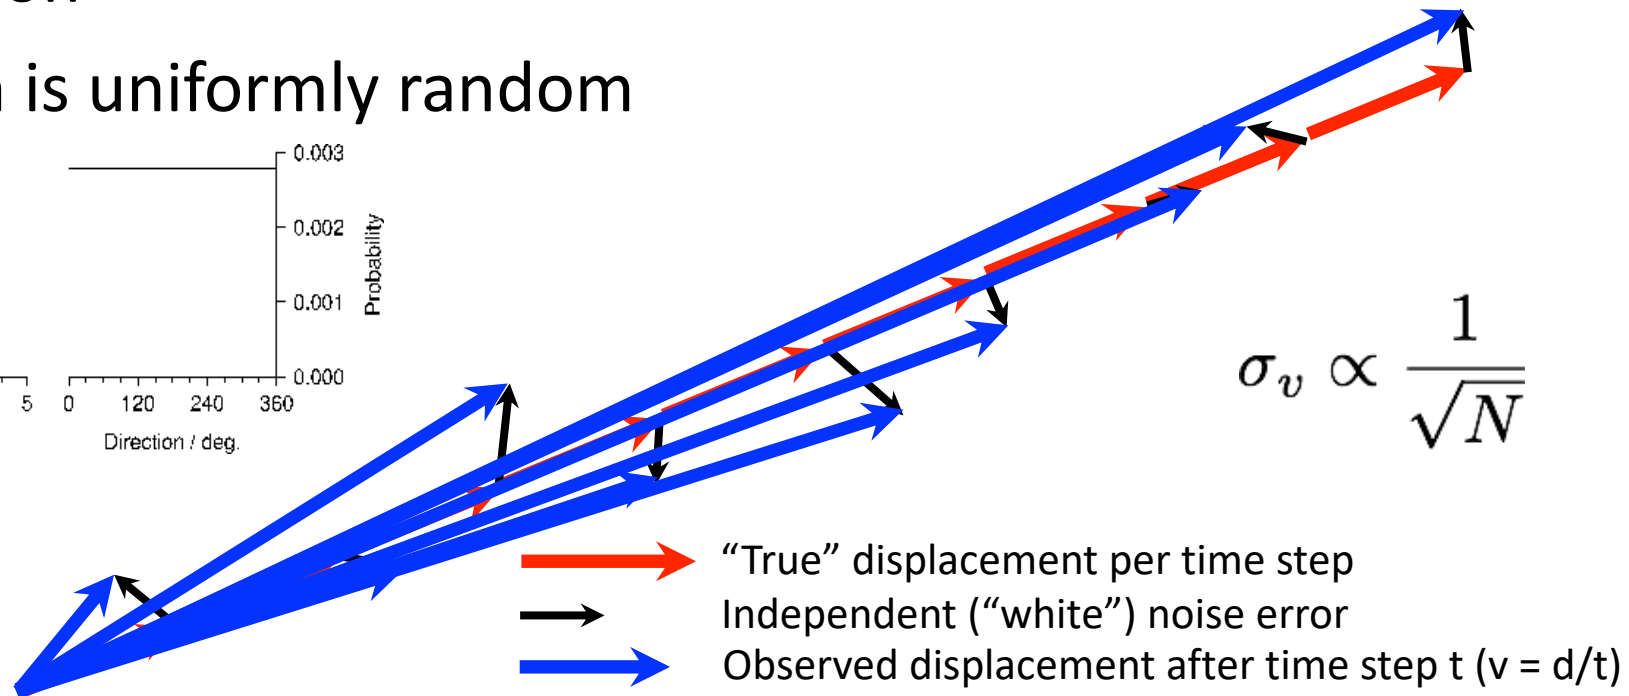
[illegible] is uniformly random

0.003
0.002
0.001
0.000
Probability
5 0 120 240 360
Direction / deg.

$\sigma_v \propto \frac{1}{\sqrt{N}}$

“True” displacement per time step
Independent (“white”) noise error
Observed displacement after time step t (v = d/t)